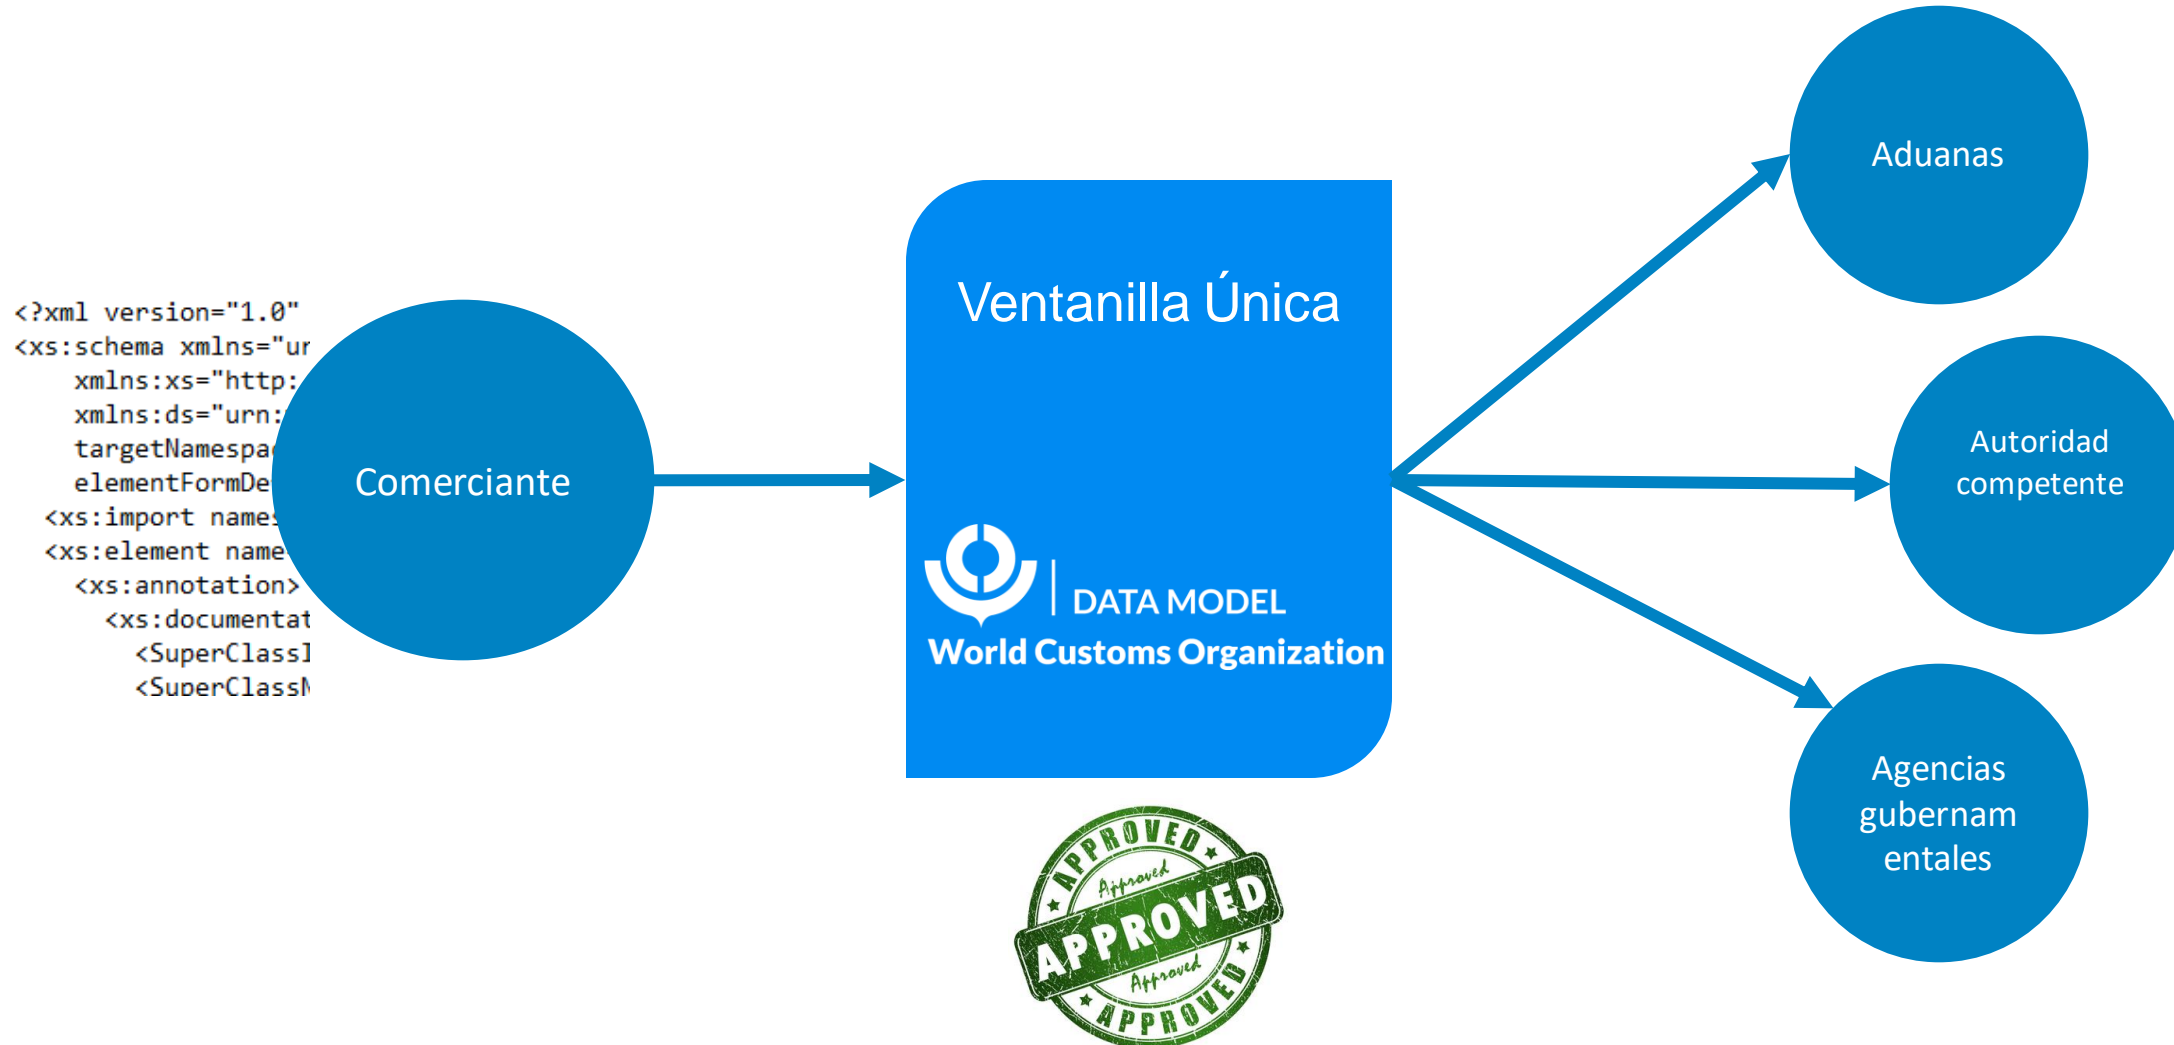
<?xml version="1.0"
<xs:schema xmlns="ur
xmlns:xs="http:
xmlns:ds="urn:
targetNamespa
elementFormDe
<xs:import names
<xs:element name
<xs:annotation>
<xs:documentat
<SuperClass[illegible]
<SuperClass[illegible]

Comerciante

Ventanilla Única

DATA MODEL
World Customs Organization

APPROVED
Approved
APPROVED
Approved
APPROVED

Aduanas

Autoridad competente

Agencias gubernam entales